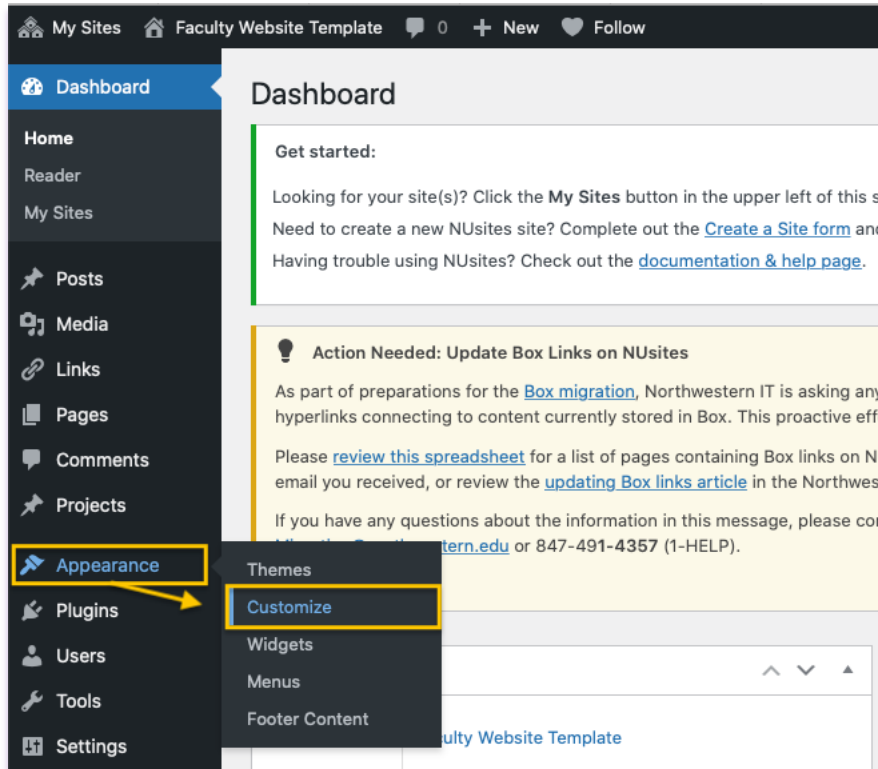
My Sites Faculty Website Template 0 New Follow

Dashboard

Home
Reader
My Sites

Posts
Media
Links
Pages
Comments
Projects
Appearance
Plugins
Users
Tools
Settings

Themes
Customize
Widgets
Menus
Footer Content

Dashboard

Get started:

Looking for your site(s)? Click the **My Sites** button in the upper left of this s
Need to create a new NUsites site? Complete out the Create a Site form an
Having trouble using NUsites? Check out the documentation & help page.

Action Needed: Update Box Links on NUsites

As part of preparations for the Box migration, Northwestern IT is asking an
hyperlinks connecting to content currently stored in Box. This proactive eff

Please review this spreadsheet for a list of pages containing Box links on N
email you received, or review the updating Box links article in the Northwes

If you have any questions about the information in this message, please co
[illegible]tern.edu or 847-491-4357 (1-HELP).

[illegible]ulty Website Template